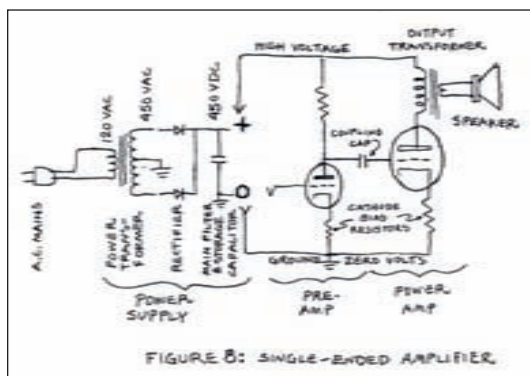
A.C. MAINS

120 VAC

450 VAC

450 VDC

POWER TRANSFORMER

RECTIFIER

MAIN FILTER & STORAGE CAPACITOR

+

O

V

HIGH VOLTAGE

OUTPUT TRANSFORMER

SPEAKER

COUPLING CAP

CATHODE BIAS RESISTORS

GROUND = ZERO VOLTS

POWER SUPPLY

PRE-AMP

POWER AMP

FIGURE 8: SINGLE-ENDED AMPLIFIER